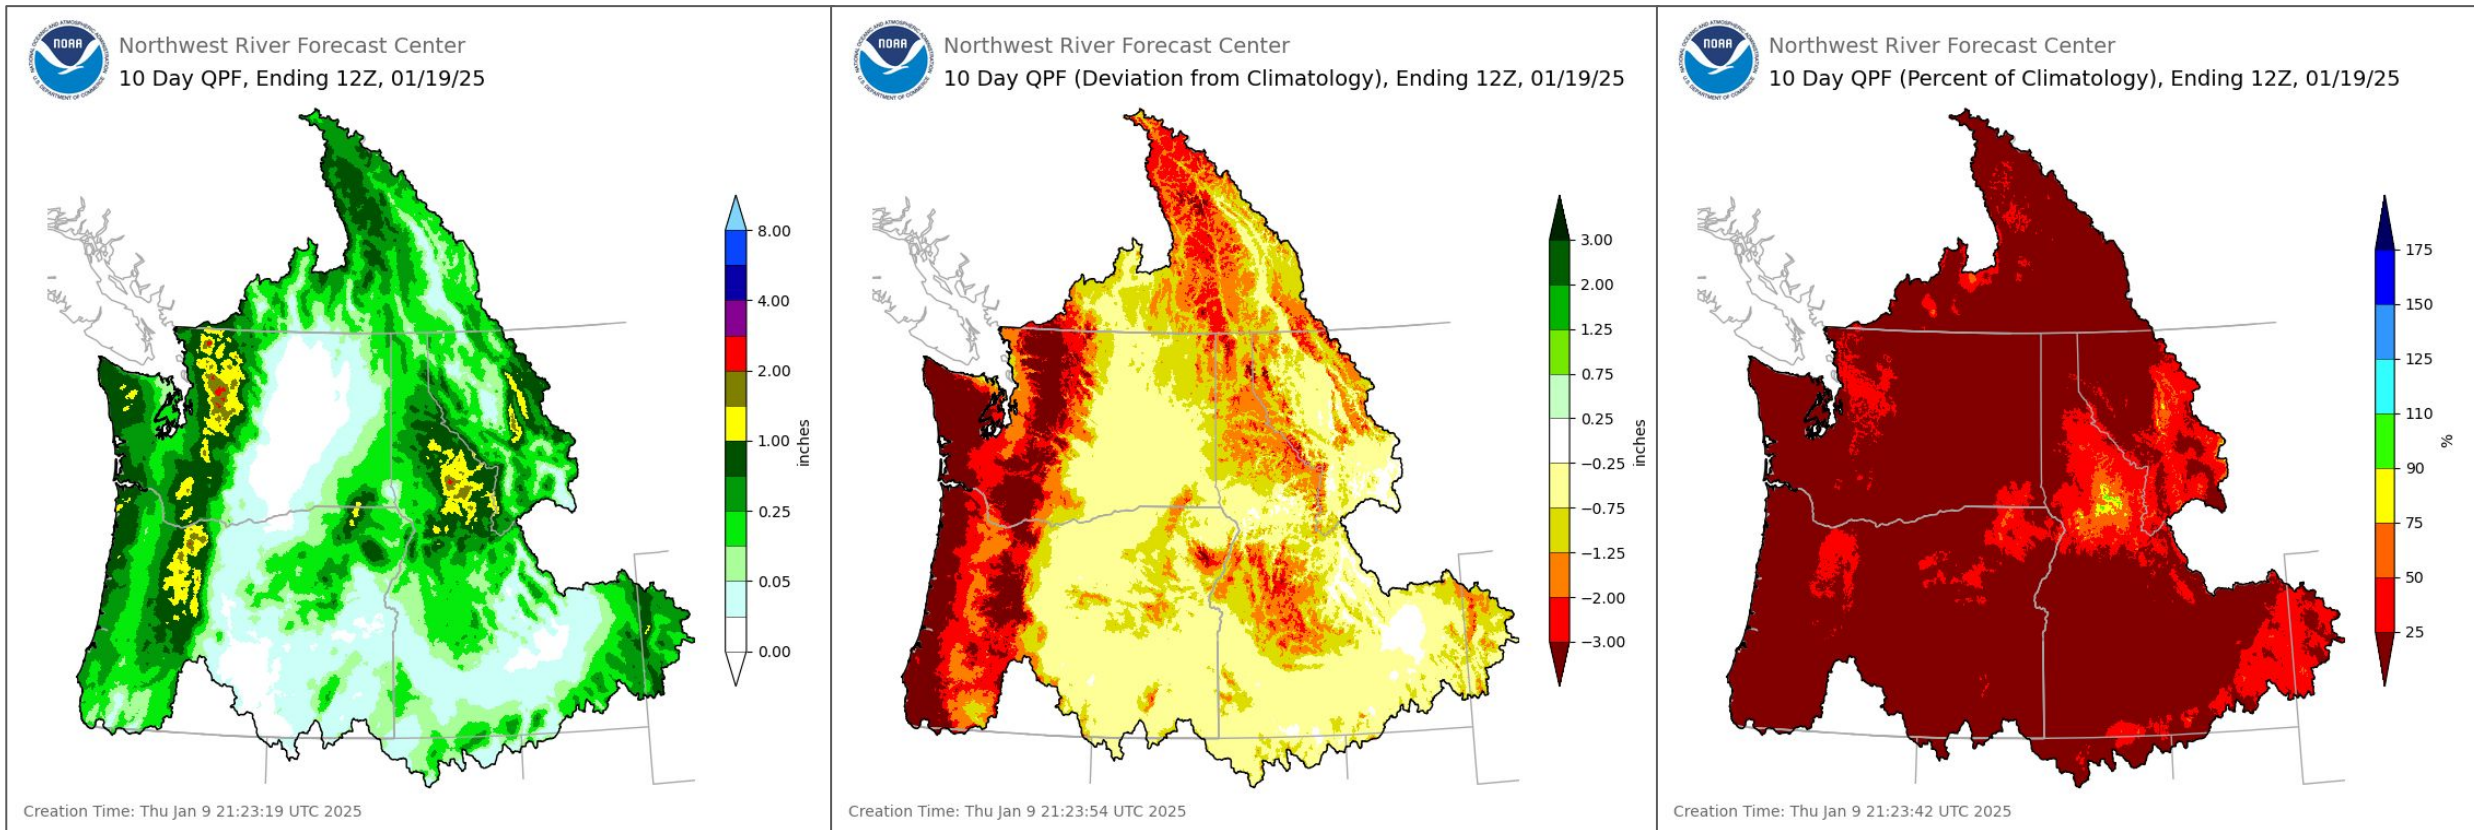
NOAA
Northwest River Forecast Center
10 Day QPF, Ending 12Z, 01/19/25

8.00
4.00
2.00
1.00
0.25
0.05
0.00
inches

Creation Time: Thu Jan 9 21:23:19 UTC 2025

NOAA
Northwest River Forecast Center
10 Day QPF (Deviation from Climatology), Ending 12Z, 01/19/25

3.00
2.00
1.25
0.75
0.25
−0.25
−0.75
−1.25
−2.00
−3.00
inches

Creation Time: Thu Jan 9 21:23:54 UTC 2025

NOAA
Northwest River Forecast Center
10 Day QPF (Percent of Climatology), Ending 12Z, 01/19/25

175
150
125
110
90
75
50
25
%

Creation Time: Thu Jan 9 21:23:42 UTC 2025